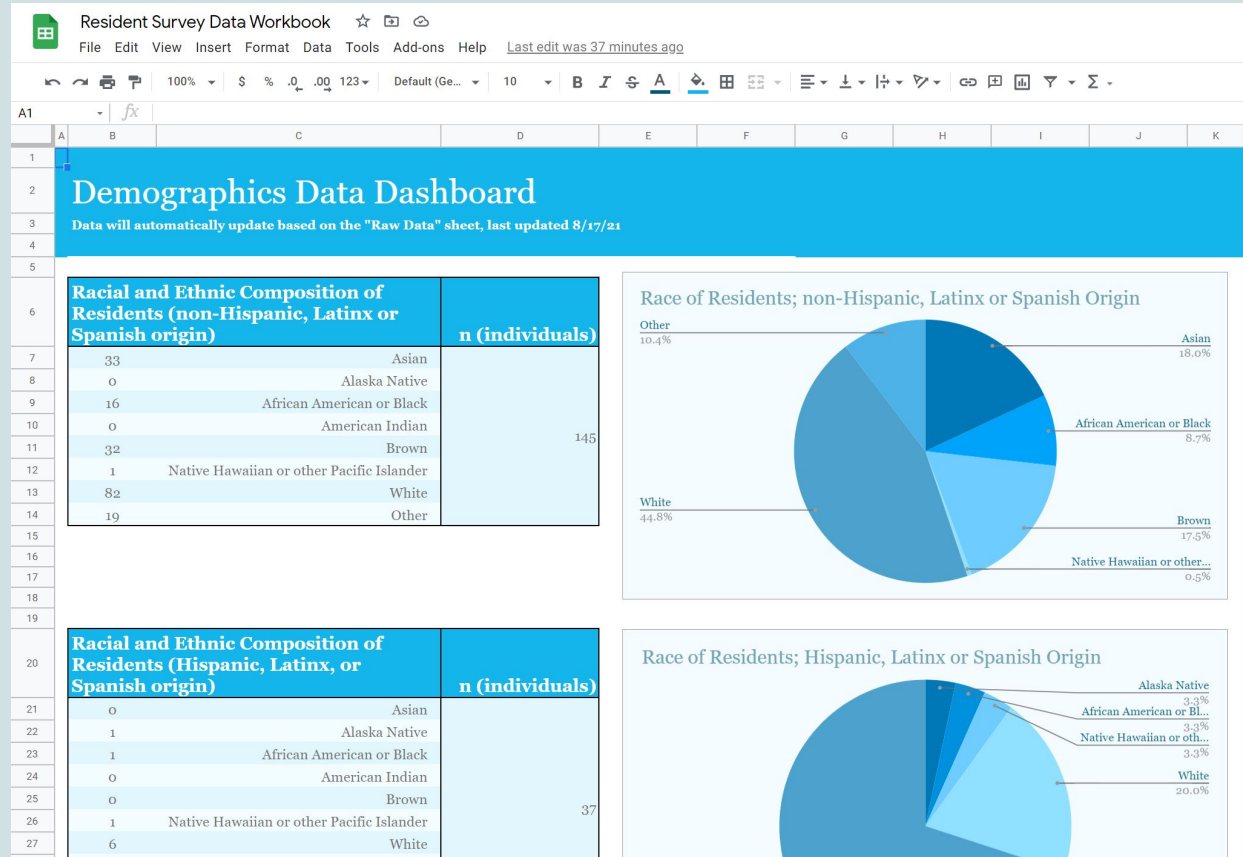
Resident Survey Data Workbook

File Edit View Insert Format Data Tools Add-ons Help Last edit was 37 minutes ago

100% $ % .0 .00 123 Default (Ge... 10 B I S A

A1 fx

A B C D E F G H I J K

1
2 Demographics Data Dashboard
3 Data will automatically update based on the "Raw Data" sheet, last updated 8/17/21
4
5
6

| Racial and Ethnic Composition of Residents (non-Hispanic, Latinx or Spanish origin) | | n (individuals) |
|---|---|---|
| 33 | Asian | 145 |
| 0 | Alaska Native | |
| 16 | African American or Black | |
| 0 | American Indian | |
| 32 | Brown | |
| 1 | Native Hawaiian or other Pacific Islander | |
| 82 | White | |
| 19 | Other | |

Race of Residents; non-Hispanic, Latinx or Spanish Origin

Other 10.4%
Asian 18.0%
African American or Black 8.7%
White 44.8%
Brown 17.5%
Native Hawaiian or other... 0.5%

15
16
17
18
19
20

| Racial and Ethnic Composition of Residents (Hispanic, Latinx, or Spanish origin) | | n (individuals) |
|---|---|---|
| 0 | Asian | 37 |
| 1 | Alaska Native | |
| 1 | African American or Black | |
| 0 | American Indian | |
| 0 | Brown | |
| 1 | Native Hawaiian or other Pacific Islander | |
| 6 | White | |

Race of Residents; Hispanic, Latinx or Spanish Origin

Alaska Native 3.3%
African American or Bl... 3.3%
Native Hawaiian or oth... 3.3%
White 20.0%